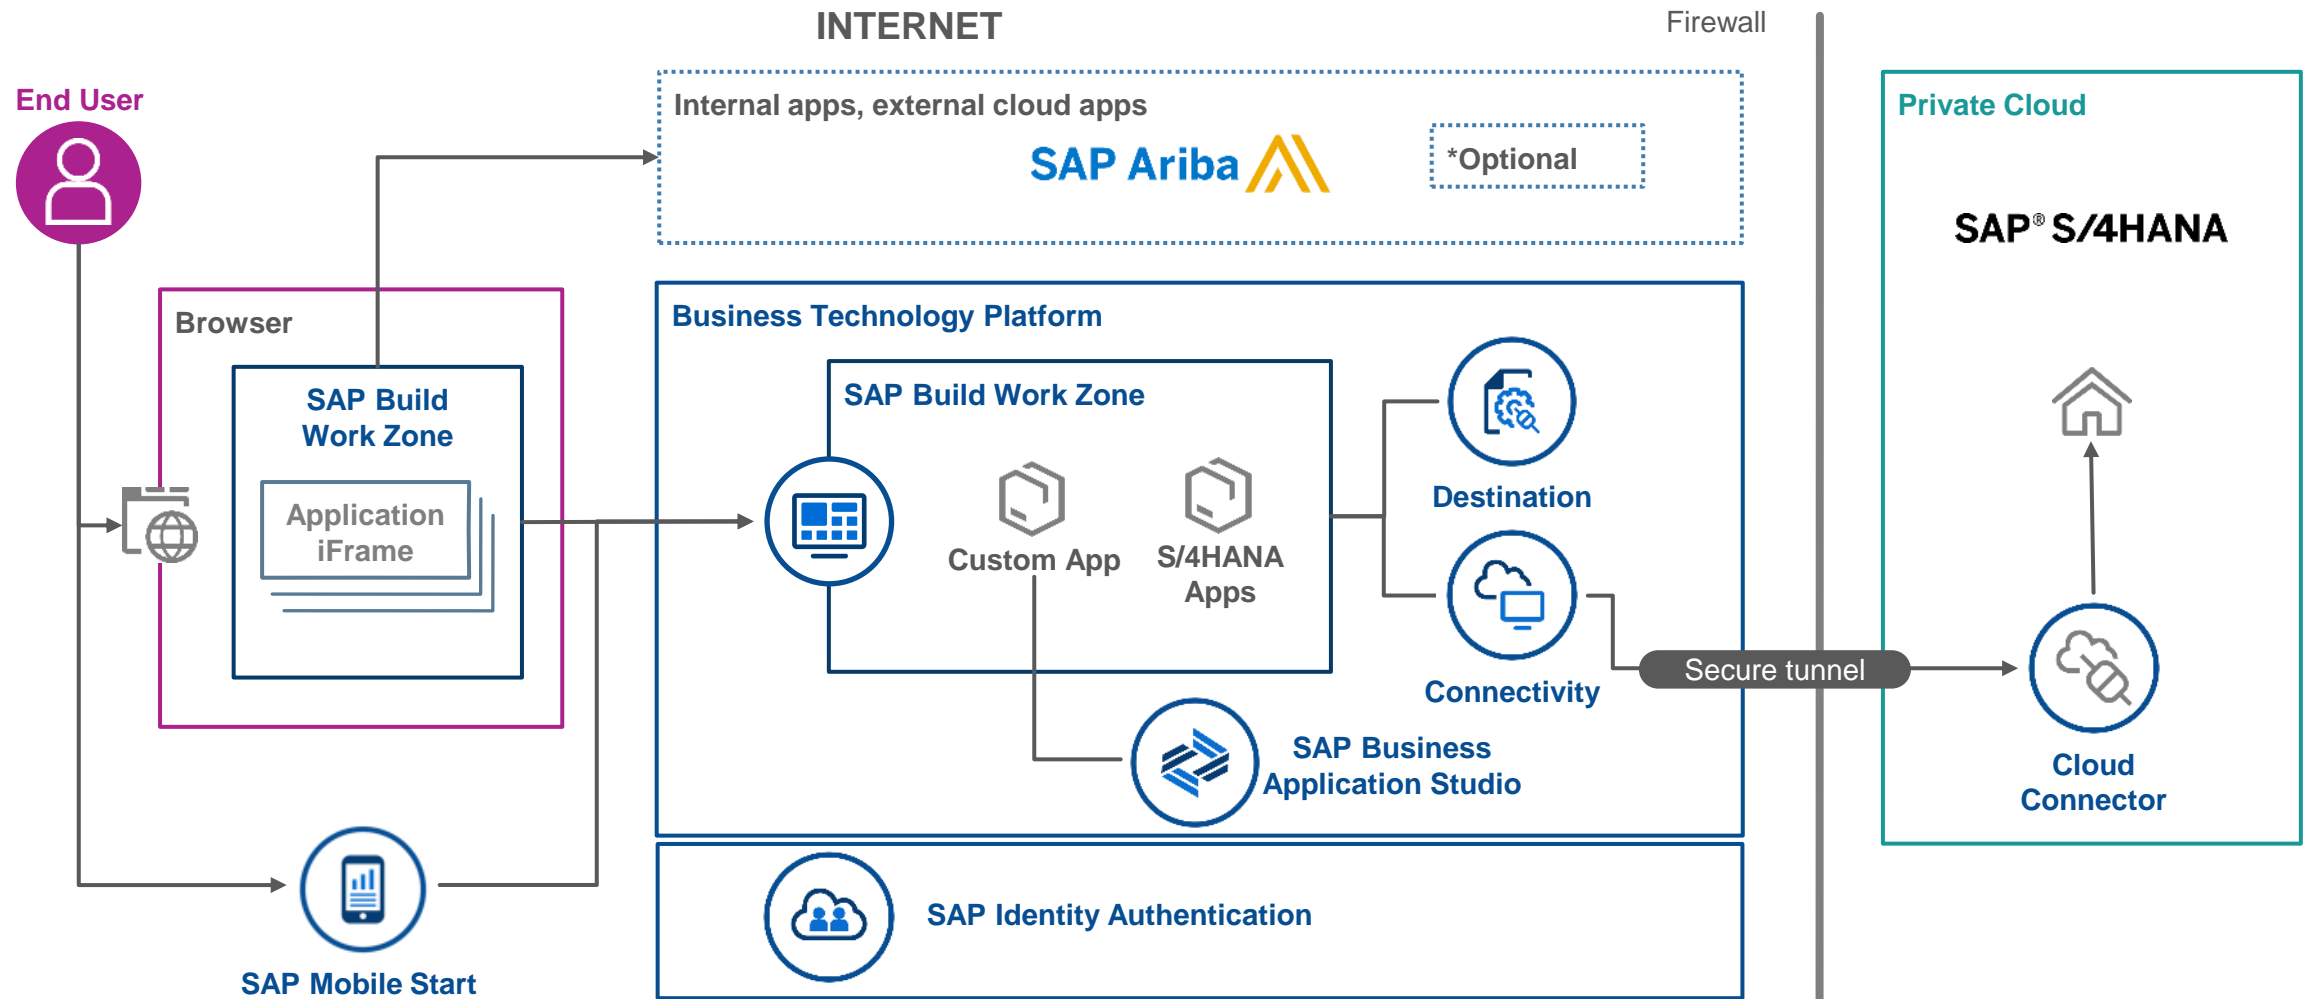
INTERNET

Firewall

End User

Internal apps, external cloud apps

SAP Ariba

*Optional

Private Cloud

SAP® S/4HANA

Browser

SAP Build Work Zone

Application iFrame

Business Technology Platform

SAP Build Work Zone

Custom App

S/4HANA Apps

Destination

Connectivity

Secure tunnel

Cloud Connector

SAP Business Application Studio

SAP Identity Authentication

SAP Mobile Start